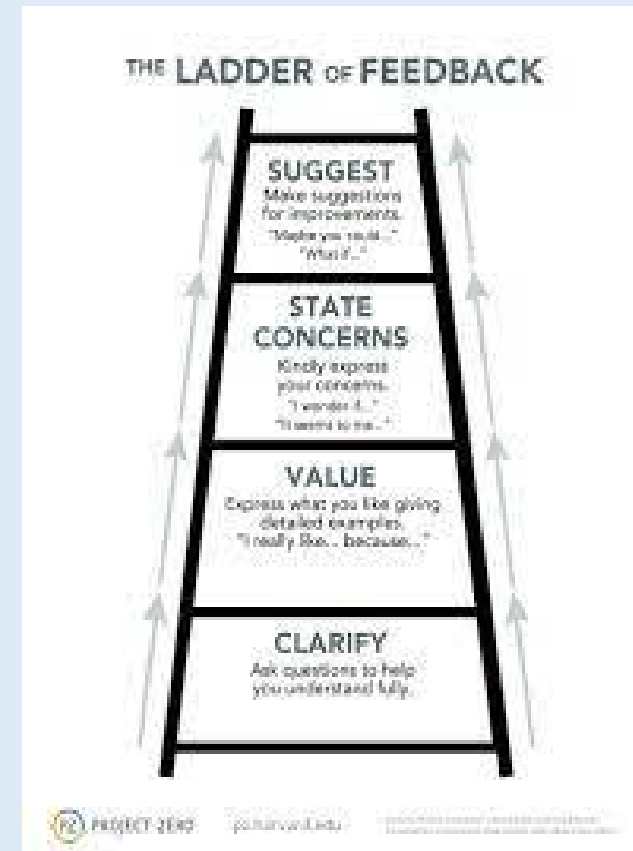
THE LADDER OF FEEDBACK

SUGGEST
Make suggestions for improvements.
"Maybe you could..."
"What if..."

STATE CONCERNS
Kindly express your concerns.
"I wonder if..."
"It seems to me..."

VALUE
Express what you like giving detailed examples.
"I really like... because..."

CLARIFY
Ask questions to help you understand fully.

PZ PROJECT ZERO

pz.harvard.edu

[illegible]